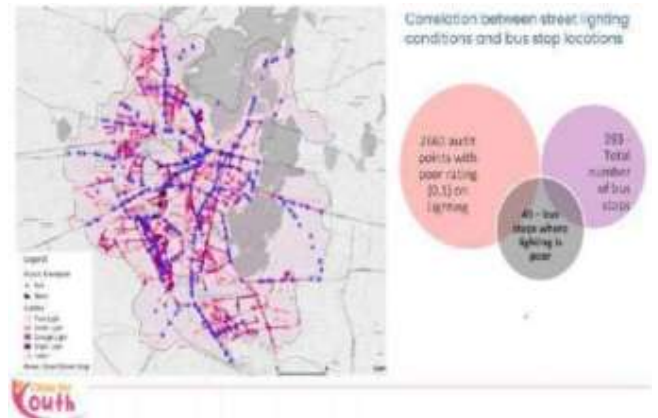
Correlation between street lighting conditions and bus stop locations

2060 audit points with poor rating (0,1) on lighting

293 - Total number of bus stops

45 - bus stops where lighting is poor

Legend

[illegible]

Youth